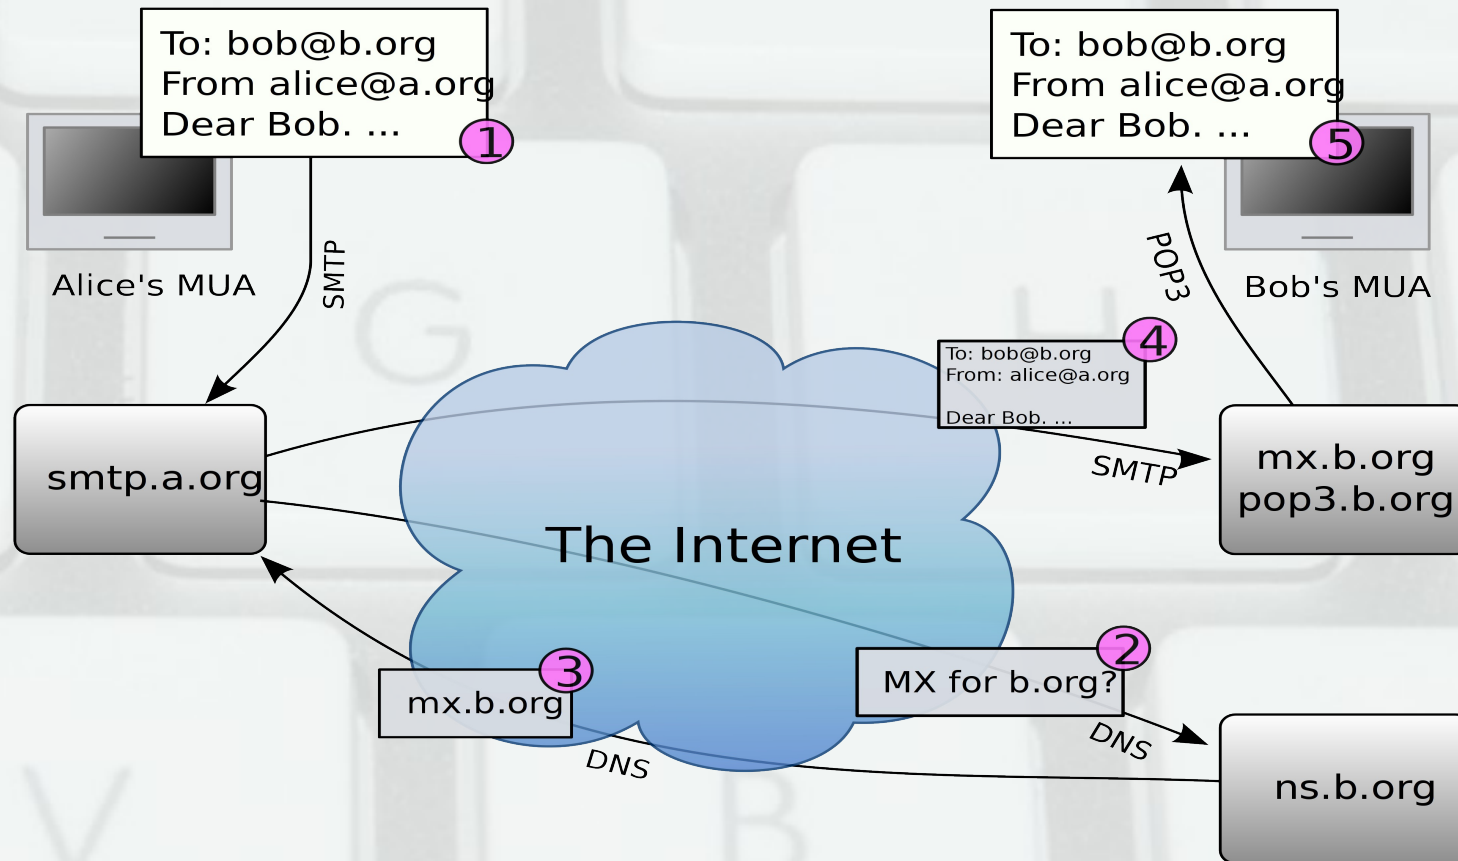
To: bob@b.org
From alice@a.org
Dear Bob. ...
1

Alice's MUA

SMTP

To: bob@b.org
From alice@a.org
Dear Bob. ...
5

POP3

Bob's MUA

smtp.a.org

To: bob@b.org
From: alice@a.org

Dear Bob. ...
4

SMTP

mx.b.org
pop3.b.org

The Internet

3
mx.b.org

DNS

2
MX for b.org?

DNS

ns.b.org